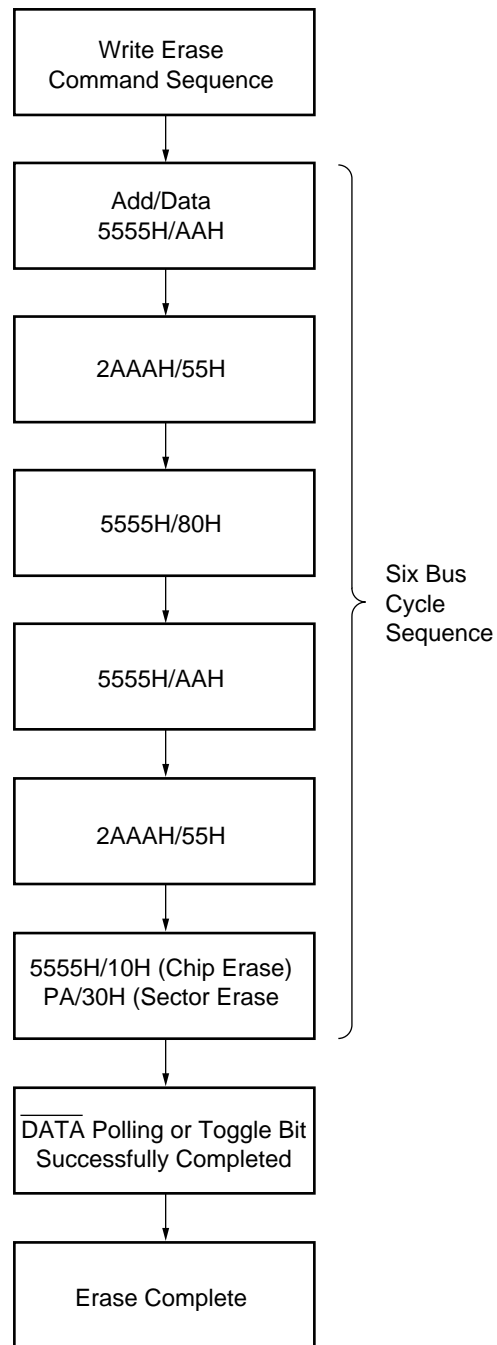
Write Erase Command Sequence

Add/Data
5555H/AAH

2AAAH/55H

5555H/80H

5555H/AAH

2AAAH/55H

5555H/10H (Chip Erase)
PA/30H (Sector Erase

Six Bus Cycle Sequence

$\overline{\text{DATA}}$ Polling or Toggle Bit Successfully Completed

Erase Complete